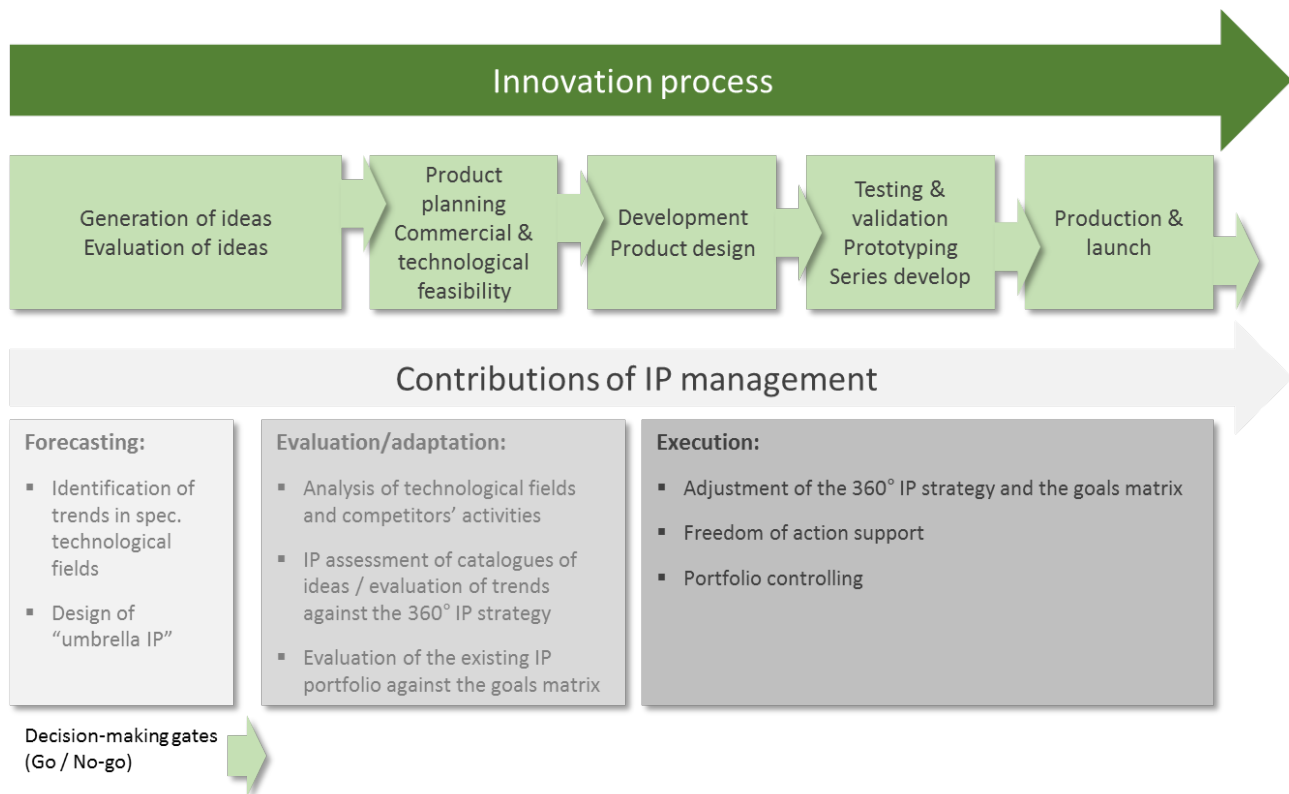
Innovation process

Generation of ideas
Evaluation of ideas

Product planning
Commercial & technological feasibility

Development
Product design

Testing & validation
Prototyping
Series develop

Production & launch

Contributions of IP management

Forecasting:

- Identification of trends in spec. technological fields
- Design of "umbrella IP"

Evaluation/adaptation:

- Analysis of technological fields and competitors' activities
- IP assessment of catalogues of ideas / evaluation of trends against the 360° IP strategy
- Evaluation of the existing IP portfolio against the goals matrix

Execution:

- Adjustment of the 360° IP strategy and the goals matrix
- Freedom of action support
- Portfolio controlling

Decision-making gates (Go / No-go)